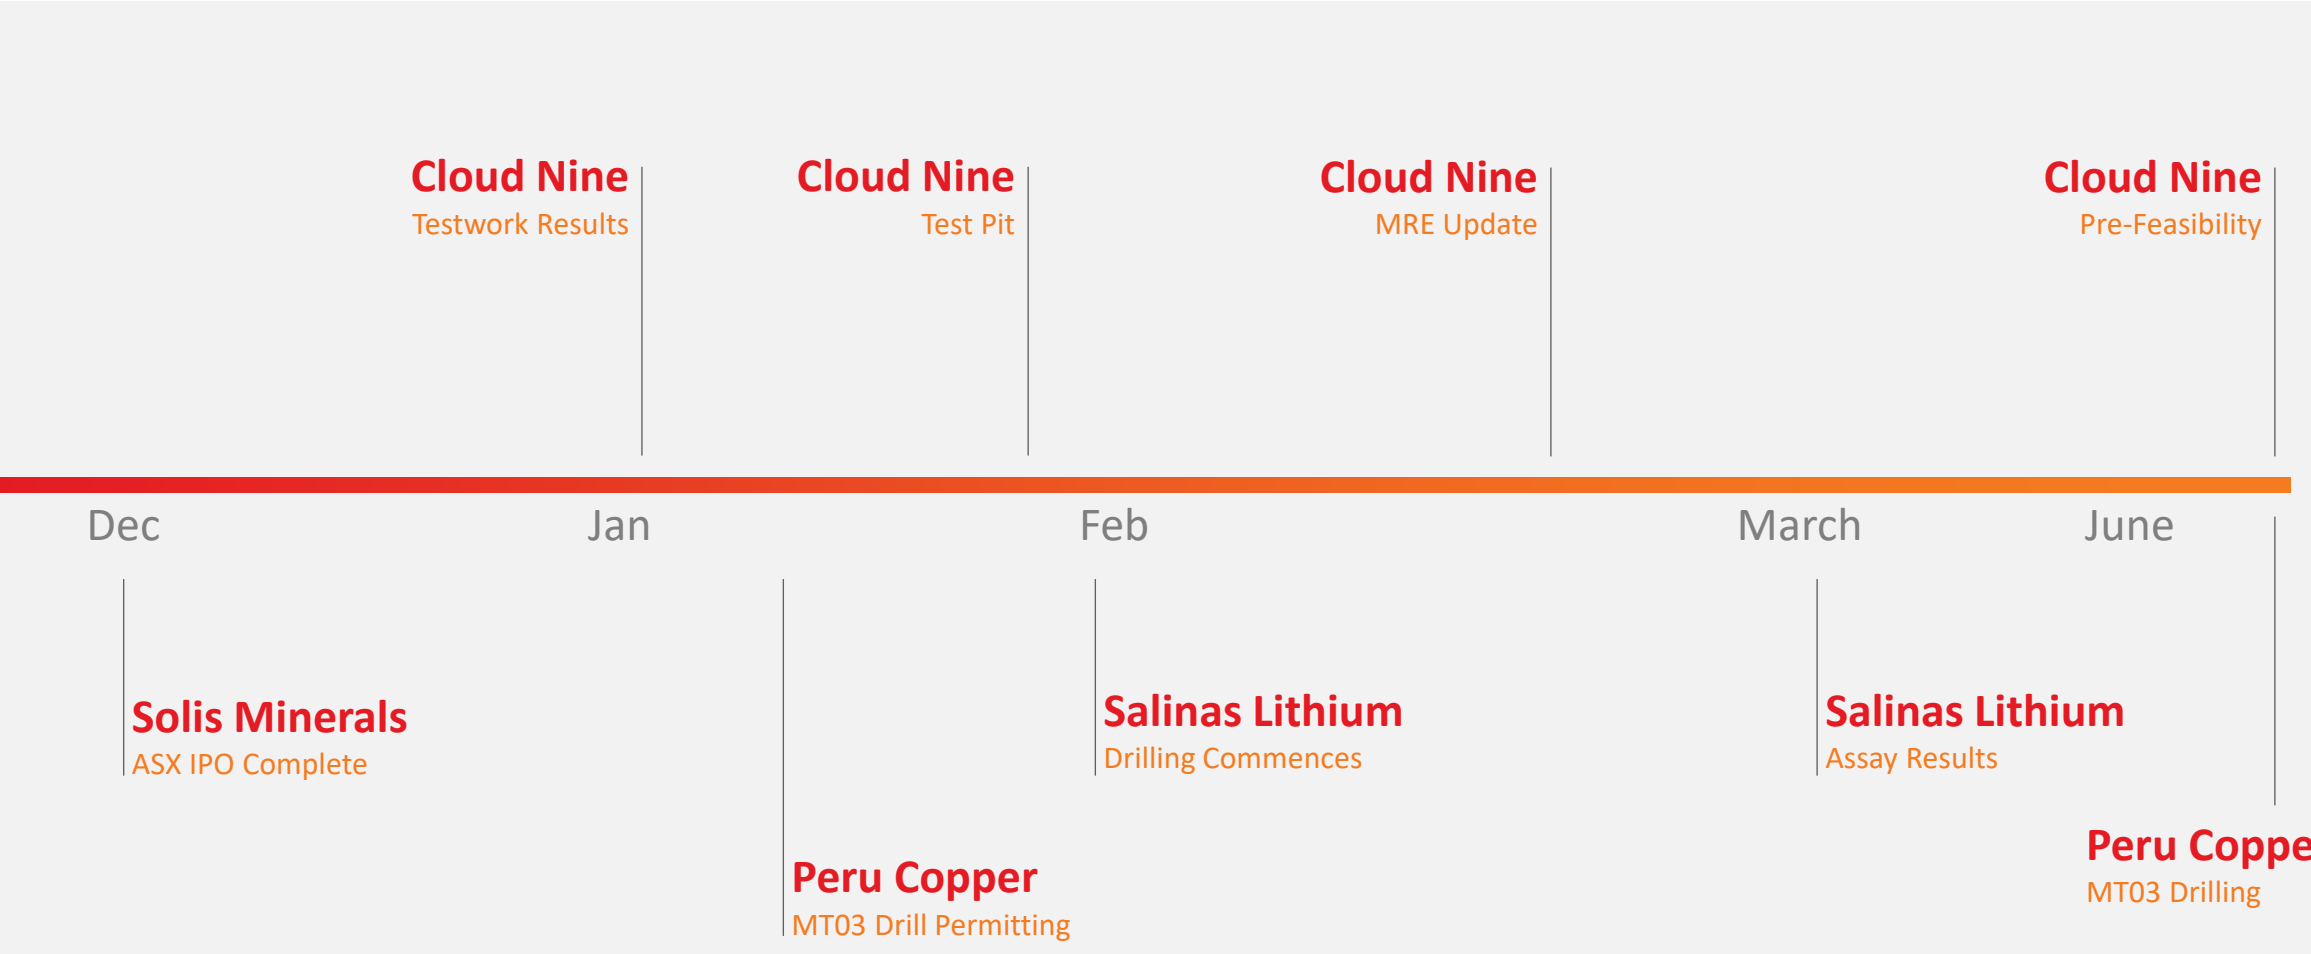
Cloud Nine
Testwork Results

Cloud Nine
Test Pit

Cloud Nine
MRE Update

Cloud Nine
Pre-Feasibility

Dec Jan Feb March June

Solis Minerals
ASX IPO Complete

Salinas Lithium
Drilling Commences

Salinas Lithium
Assay Results

Peru Copper
MT03 Drill Permitting

Peru Coppe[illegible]
MT03 Drilling